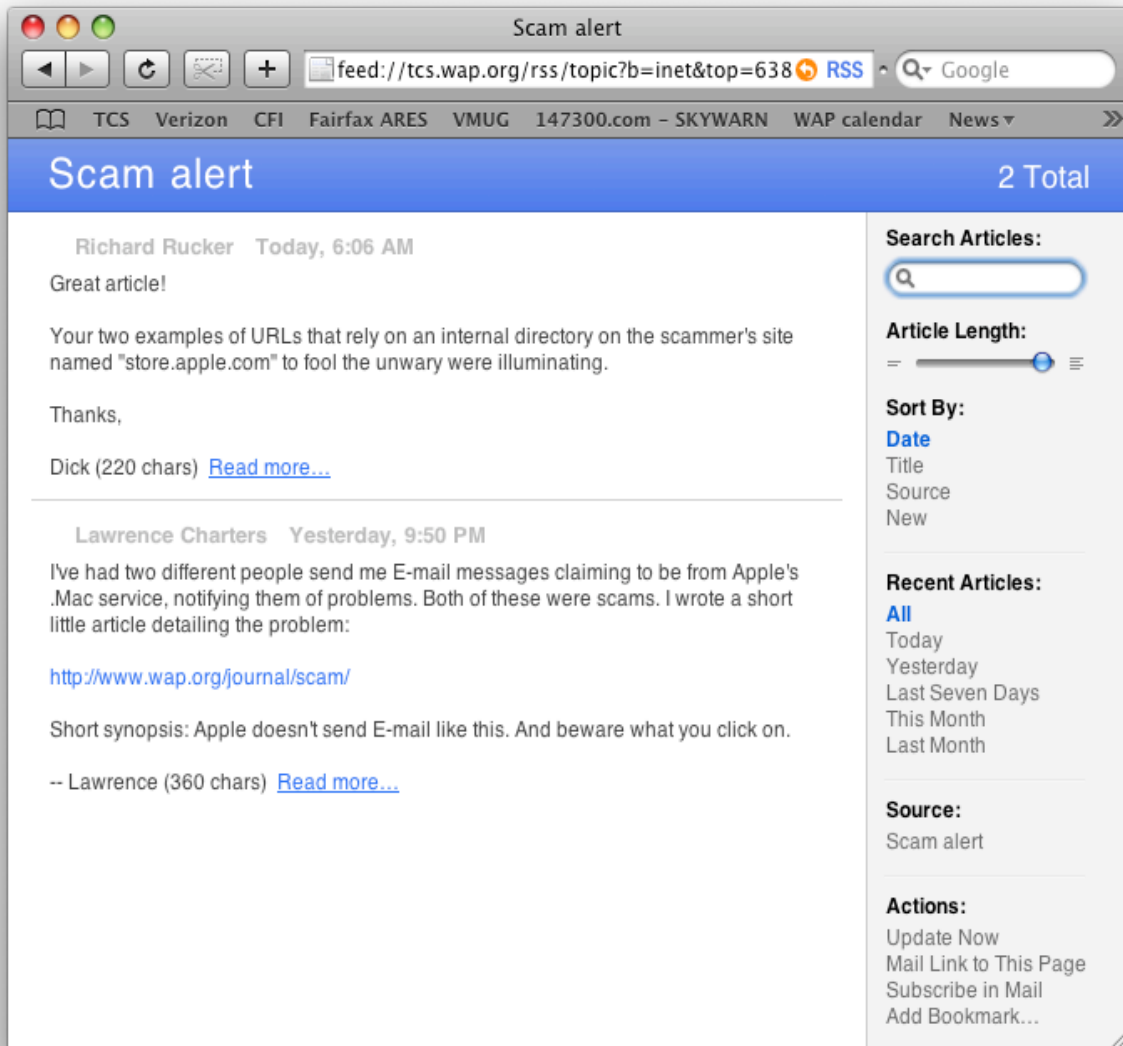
Scam alert

feed://tcs.wap.org/rss/topic?b=inet&top=638 RSS

Google

TCS Verizon CFI Fairfax ARES VMUG 147300.com - SKYWARN WAP calendar News

Scam alert

2 Total

Richard Rucker Today, 6:06 AM

Great article!

Your two examples of URLs that rely on an internal directory on the scammer's site named "store.apple.com" to fool the unwary were illuminating.

Thanks,

Dick (220 chars) Read more…

Lawrence Charters Yesterday, 9:50 PM

I've had two different people send me E-mail messages claiming to be from Apple's .Mac service, notifying them of problems. Both of these were scams. I wrote a short little article detailing the problem:

http://www.wap.org/journal/scam/

Short synopsis: Apple doesn't send E-mail like this. And beware what you click on.

-- Lawrence (360 chars) Read more…

Search Articles:

Article Length:

Sort By:
Date
Title
Source
New

Recent Articles:
All
Today
Yesterday
Last Seven Days
This Month
Last Month

Source:
Scam alert

Actions:
Update Now
Mail Link to This Page
Subscribe in Mail
Add Bookmark…